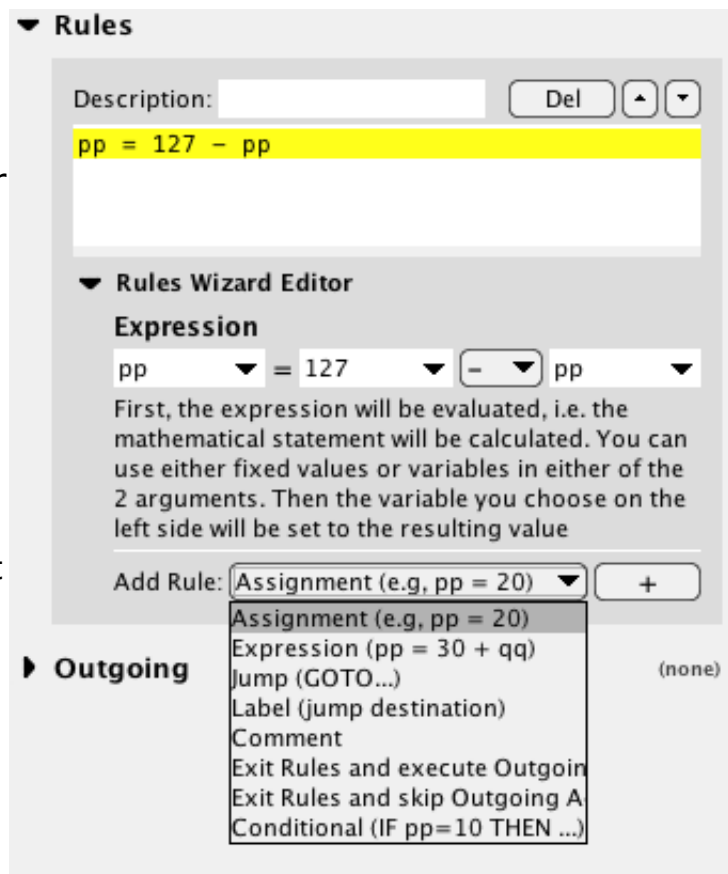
Rules

Description:

Del

pp = 127 - pp

Rules Wizard Editor

Expression

pp = 127 - pp

First, the expression will be evaluated, i.e. the mathematical statement will be calculated. You can use either fixed values or variables in either of the 2 arguments. Then the variable you choose on the left side will be set to the resulting value

Add Rule: Assignment (e.g, pp = 20) +

Assignment (e.g, pp = 20)
Expression (pp = 30 + qq)
Jump (GOTO...)
Label (jump destination)
Comment
Exit Rules and execute Outgoin
Exit Rules and skip Outgoing A
Conditional (IF pp=10 THEN ...)

Outgoing

(none)